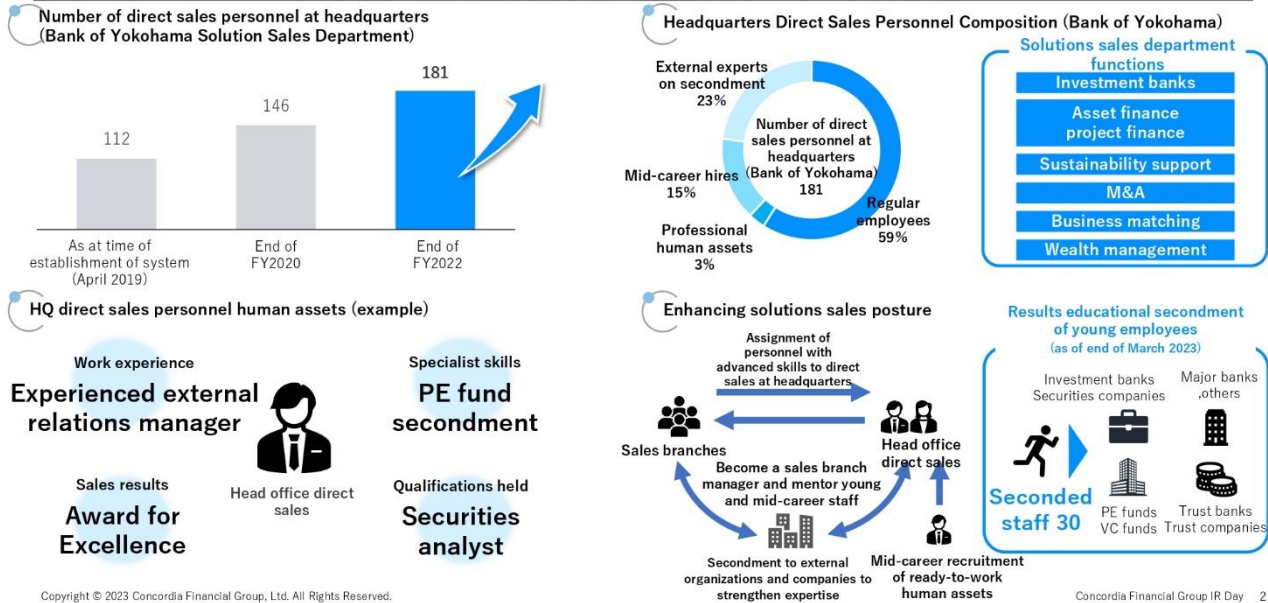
Number of direct sales personnel at headquarters (Bank of Yokohama Solution Sales Department)

181

146

112

As at time of establishment of system (April 2019)

End of FY2020

End of FY2022

Headquarters Direct Sales Personnel Composition (Bank of Yokohama)

External experts on secondment 23%

Number of direct sales personnel at headquarters (Bank of Yokohama) 181

Mid-career hires 15%

Professional human assets 3%

Regular employees 59%

Solutions sales department functions

Investment banks

Asset finance project finance

Sustainability support

M&A

Business matching

Wealth management

HQ direct sales personnel human assets (example)

Work experience

Experienced external relations manager

Specialist skills

PE fund secondment

Head office direct sales

Sales results

Award for Excellence

Qualifications held

Securities analyst

Enhancing solutions sales posture

Assignment of personnel with advanced skills to direct sales at headquarters

Sales branches

Head office direct sales

Become a sales branch manager and mentor young and mid-career staff

Secondment to external organizations and companies to strengthen expertise

Mid-career recruitment of ready-to-work human assets

Results educational secondment of young employees

(as of end of March 2023)

Investment banks Securities companies

Major banks ,others

Seconded staff 30

PE funds VC funds

Trust banks Trust companies

Copyright © 2023 Concordia Financial Group, Ltd. All Rights Reserved.

Concordia Financial Group IR Day 2